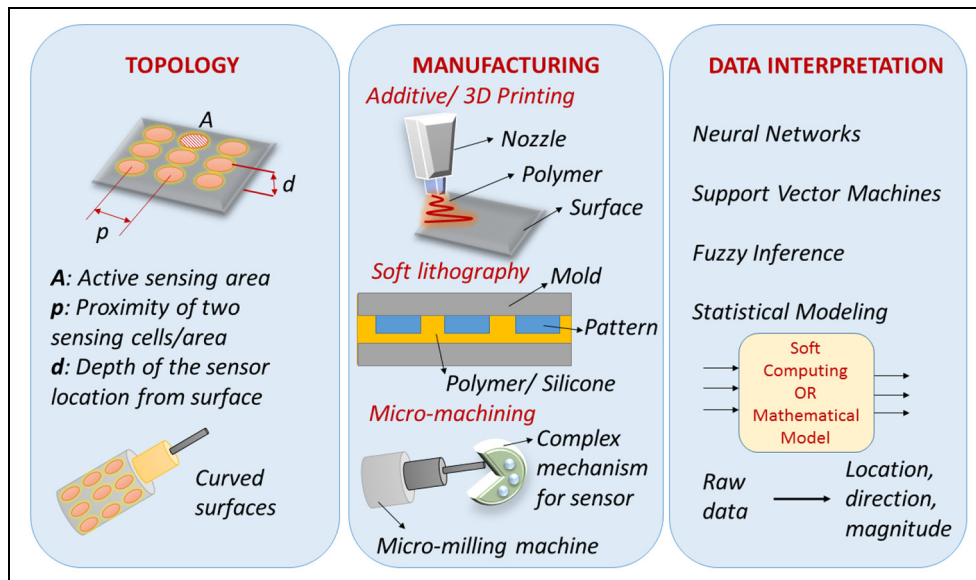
TOPOLOGY

A

d

p

**A**: Active sensing area
**p**: Proximity of two sensing cells/area
**d**: Depth of the sensor location from surface

Curved surfaces

MANUFACTURING

Additive/ 3D Printing

Nozzle

Polymer

Surface

Soft lithography

Mold

Pattern

Polymer/ Silicone

Micro-machining

Complex mechanism for sensor

Micro-milling machine

DATA INTERPRETATION

Neural Networks

Support Vector Machines

Fuzzy Inference

Statistical Modeling

Soft Computing OR Mathematical Model

Raw data

Location, direction, magnitude